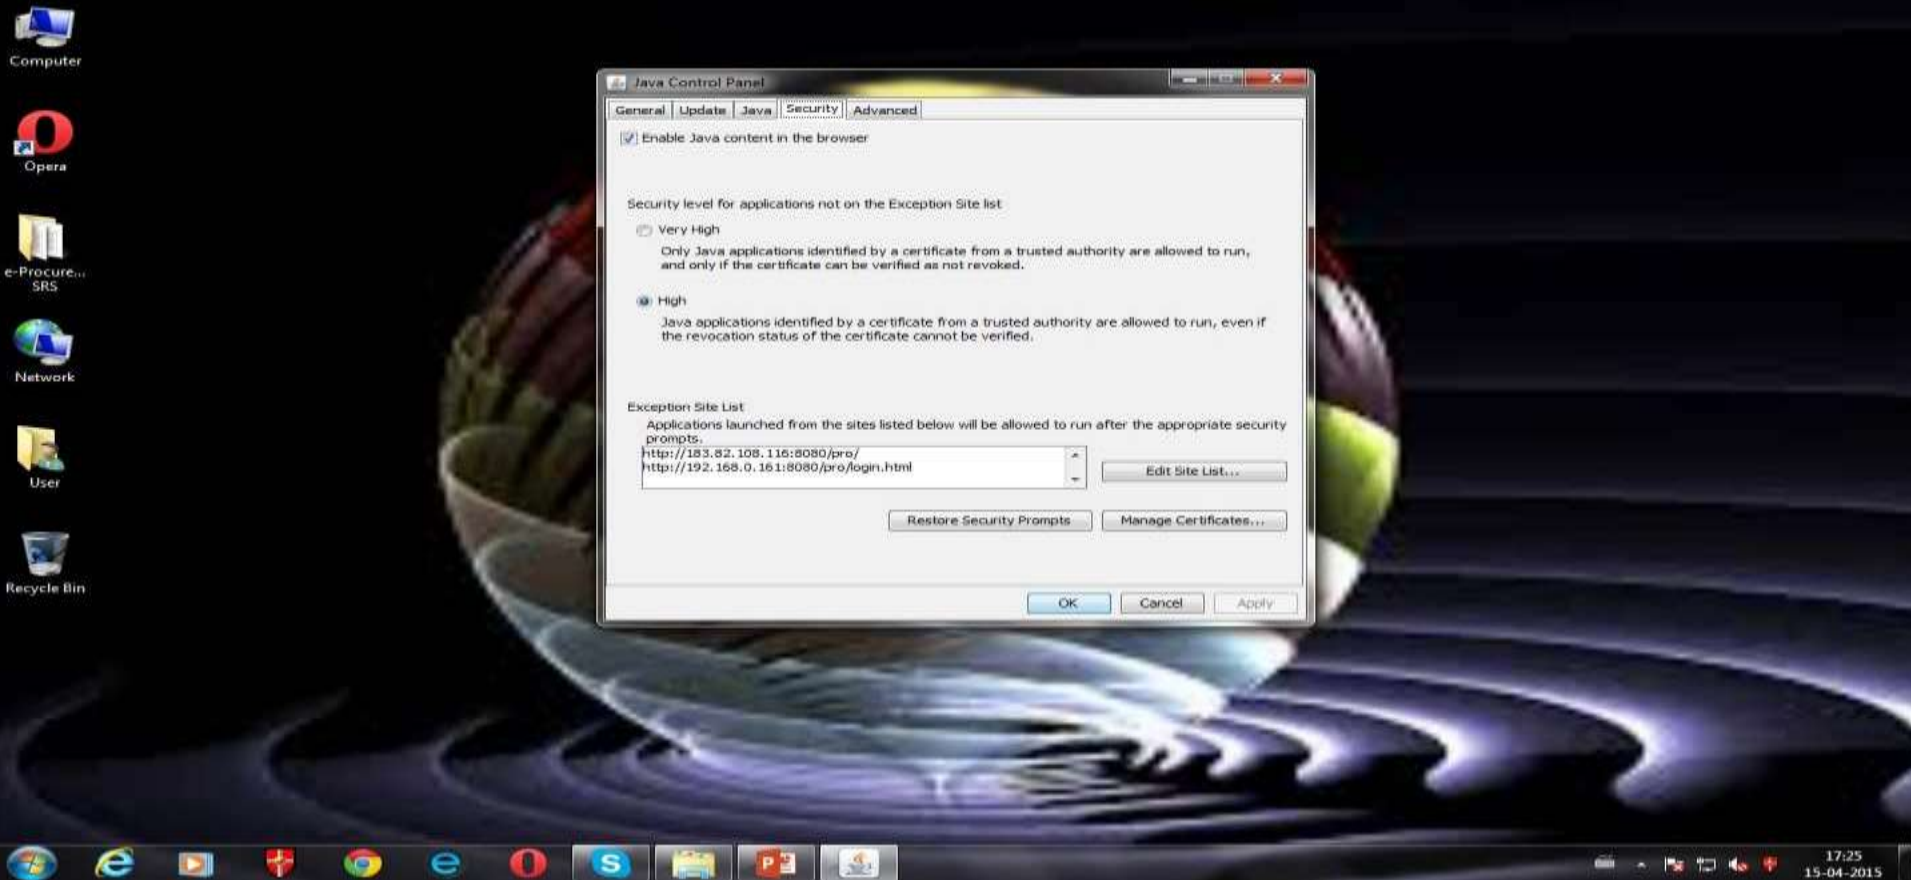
Computer

Opera

e-Procure... SRS

Network

User

Recycle Bin

Java Control Panel

General | Update | Java | Security | Advanced

Enable Java content in the browser

Security level for applications not on the Exception Site list

Very High

Only Java applications identified by a certificate from a trusted authority are allowed to run, and only if the certificate can be verified as not revoked.

High

Java applications identified by a certificate from a trusted authority are allowed to run, even if the revocation status of the certificate cannot be verified.

Exception Site List

Applications launched from the sites listed below will be allowed to run after the appropriate security prompts.

http://183.82.108.116:8080/pro/
http://192.168.0.161:8080/pro/login.html

Edit Site List...

Restore Security Prompts

Manage Certificates...

OK

Cancel

Apply

17:25
15-04-2015